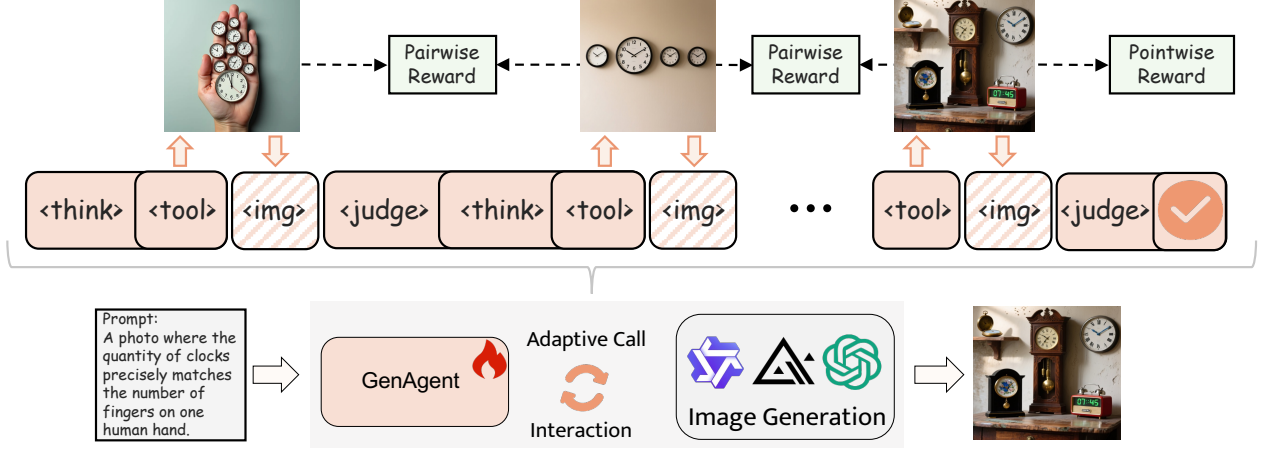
Pairwise Reward

Pairwise Reward

Pointwise Reward

<think> <tool> <img> <judge> <think> <tool> <img> ••• <tool> <img> <judge>

Prompt:
A photo where the quantity of clocks precisely matches the number of fingers on one human hand.

GenAgent

Adaptive Call

Interaction

Image Generation

07:45